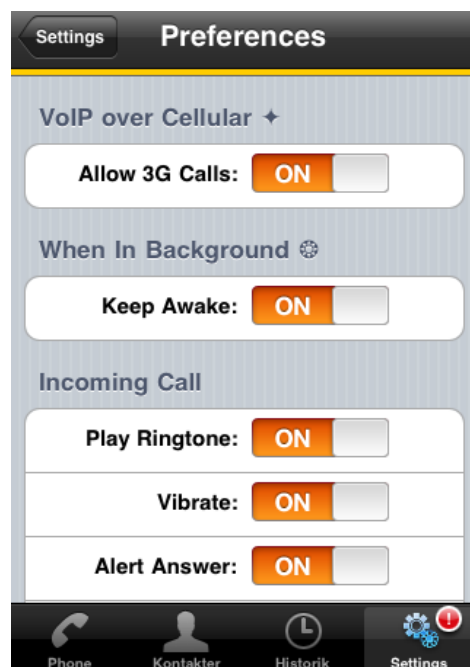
Settings

Preferences

VoIP over Cellular ✦

Allow 3G Calls: ON

When In Background ❂

Keep Awake: ON

Incoming Call

Play Ringtone: ON

Vibrate: ON

Alert Answer: ON

!

Phone
Kontakter
Historik
Settings